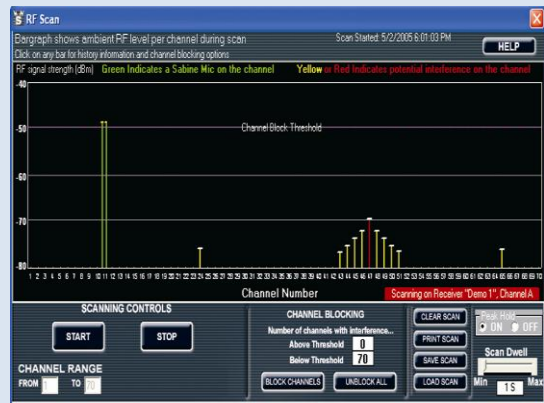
RF Scan

Bargraph shows ambient RF level per channel during scan

Scan Started: 5/2/2005 6:01:03 PM

HELP

Click on any bar for history information and channel blocking options

RF signal strength (dBm) Green Indicates a Sabine Mic on the channel Yellow or Red Indicates potential interference on the channel

-40

-50

-60

-70

-80

Channel Block Threshold

1 2 3 4 5 6 7 8 9 10 11 12 13 14 15 16 17 18 19 20 21 22 23 24 25 26 27 28 29 30 31 32 33 34 35 36 37 38 39 40 41 42 43 44 45 46 47 48 49 50 51 52 53 54 55 56 57 58 59 60 61 62 63 64 65 66 67 68 69 70

Channel Number

Scanning on Receiver "Demo 1", Channel A

SCANNING CONTROLS

START

STOP

CHANNEL RANGE

FROM 1 TO 70

CHANNEL BLOCKING

Number of channels with interference...

Above Threshold 0

Below Threshold 70

BLOCK CHANNELS

UNBLOCK ALL

CLEAR SCAN

PRINT SCAN

SAVE SCAN

LOAD SCAN

Peak Hold

ON OFF

Scan Dwell

Min 1S Max